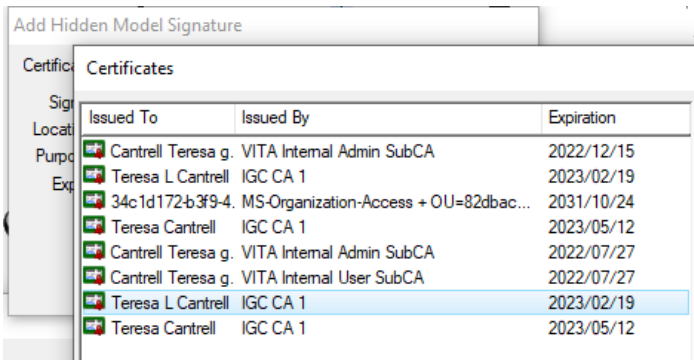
Add Hidden Model Signature

Certifica

Sig

Locati

Purpo

Exp

Certificates

| Issued To | Issued By | Expiration |
|---|---|---|
| Cantrell Teresa g. | VITA Internal Admin SubCA | 2022/12/15 |
| Teresa L Cantrell | IGC CA 1 | 2023/02/19 |
| 34c1d172-b3f9-4. | MS-Organization-Access + OU=82dbac... | 2031/10/24 |
| Teresa Cantrell | IGC CA 1 | 2023/05/12 |
| Cantrell Teresa g. | VITA Internal Admin SubCA | 2022/07/27 |
| Cantrell Teresa g. | VITA Internal User SubCA | 2022/07/27 |
| Teresa L Cantrell | IGC CA 1 | 2023/02/19 |
| Teresa Cantrell | IGC CA 1 | 2023/05/12 |